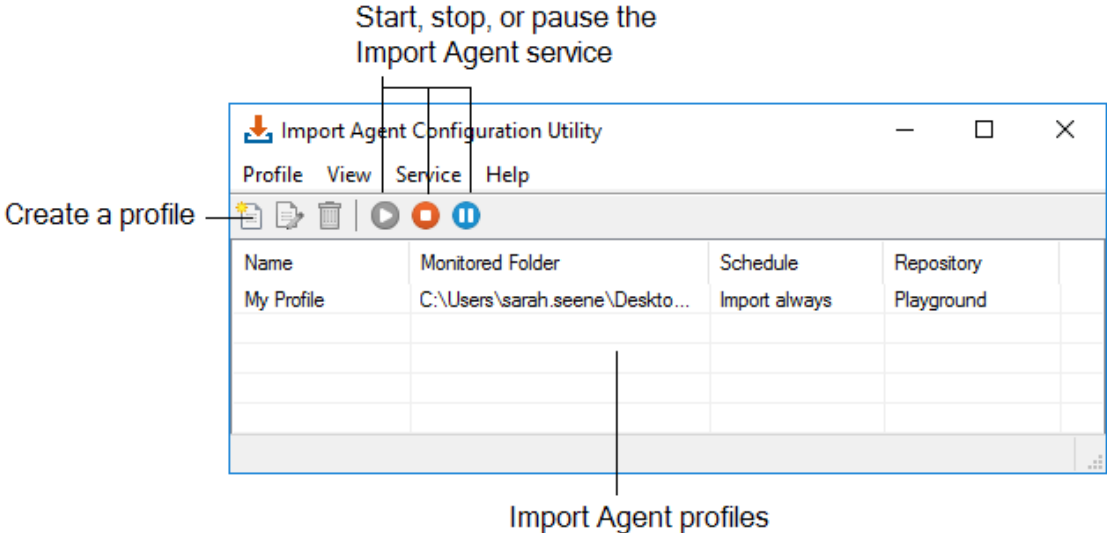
Start, stop, or pause the Import Agent service

Import Agent Configuration Utility

Profile View Service Help

Create a profile

| Name | Monitored Folder | Schedule | Repository |
|---|---|---|---|
| My Profile | C:\Users\sarah.seene\Deskto... | Import always | Playground |

Import Agent profiles